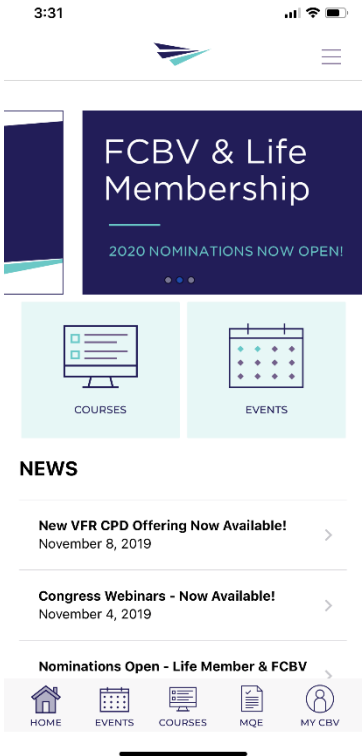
3:31

FCBV & Life Membership

2020 NOMINATIONS NOW OPEN!

COURSES

EVENTS

NEWS

New VFR CPD Offering Now Available!
November 8, 2019

Congress Webinars - Now Available!
November 4, 2019

Nominations Open - Life Member & FCBV

HOME EVENTS COURSES MQE MY CBV